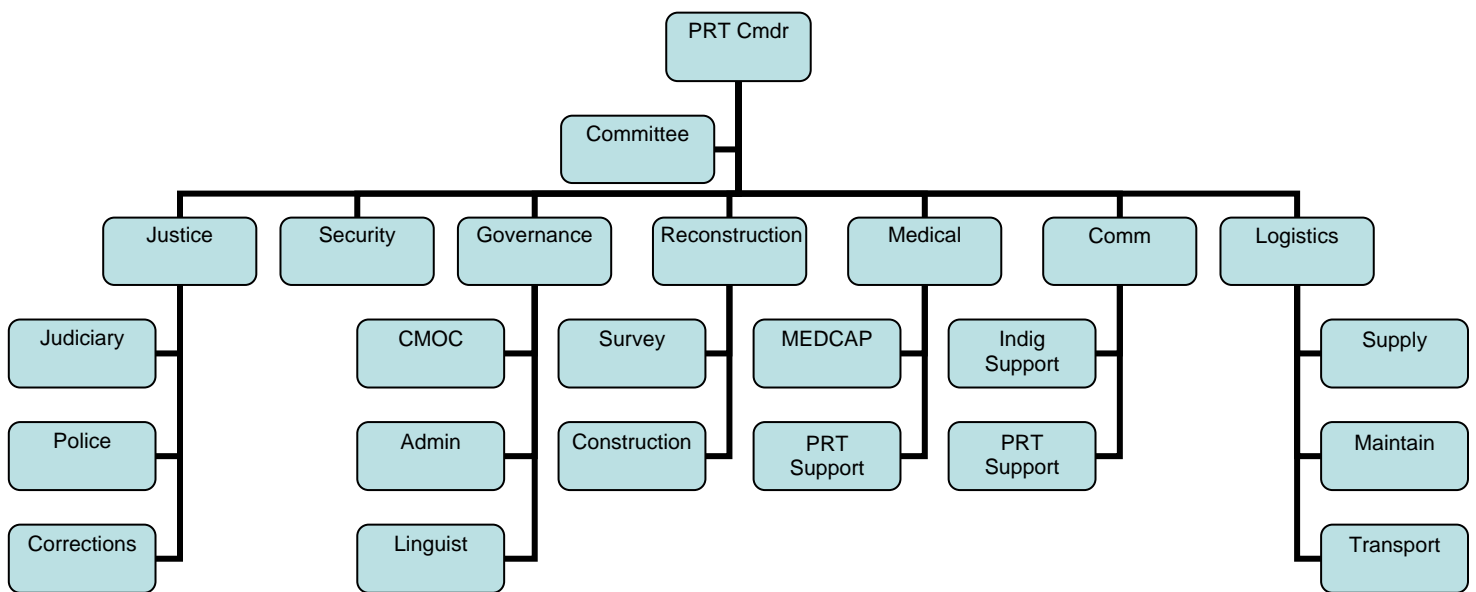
PRT Cmdr

Committee

Justice

Security

Governance

Reconstruction

Medical

Comm

Logistics

Judiciary

Police

Corrections

CMOC

Admin

Linguist

Survey

Construction

MEDCAP

PRT Support

Indig Support

PRT Support

Supply

Maintain

Transport